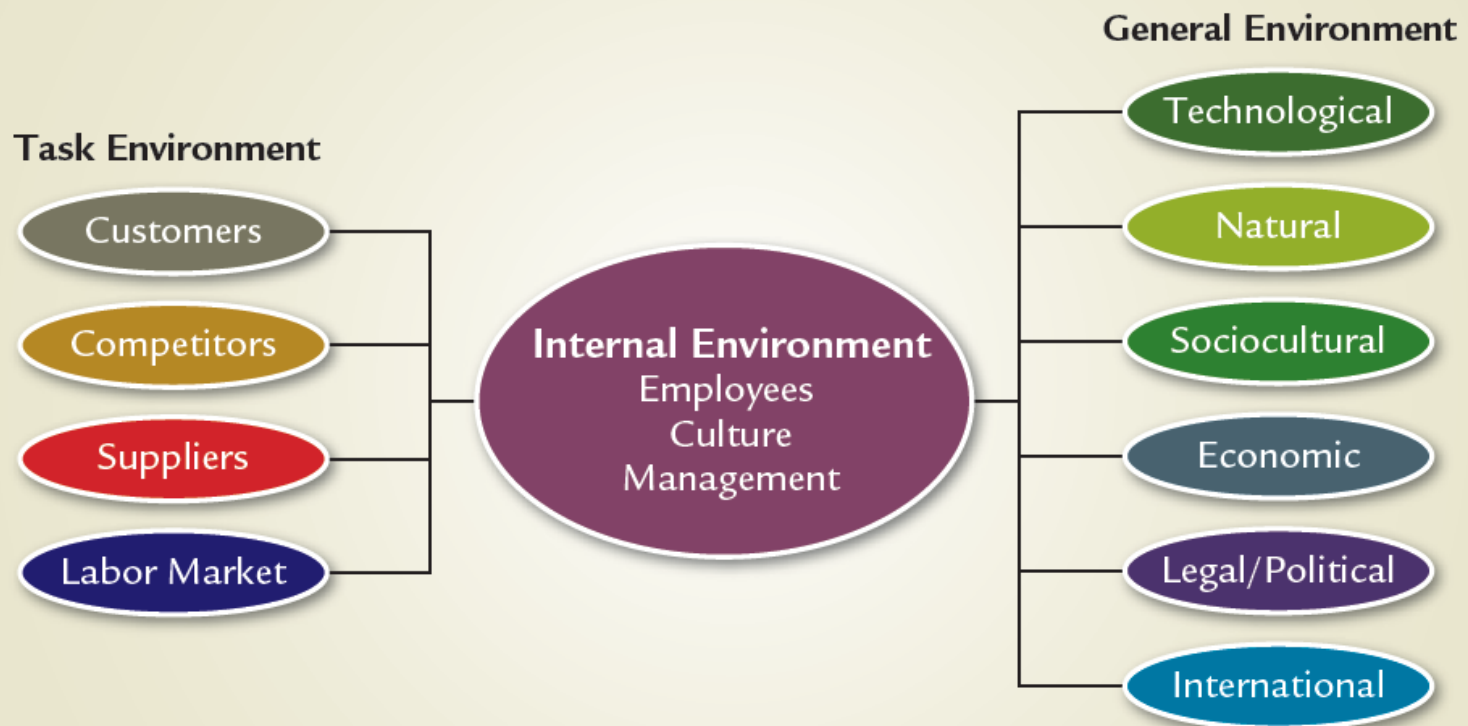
General Environment

Task Environment

Customers

Competitors

Suppliers

Labor Market

Internal Environment
Employees
Culture
Management

Technological

Natural

Sociocultural

Economic

Legal/Political

International